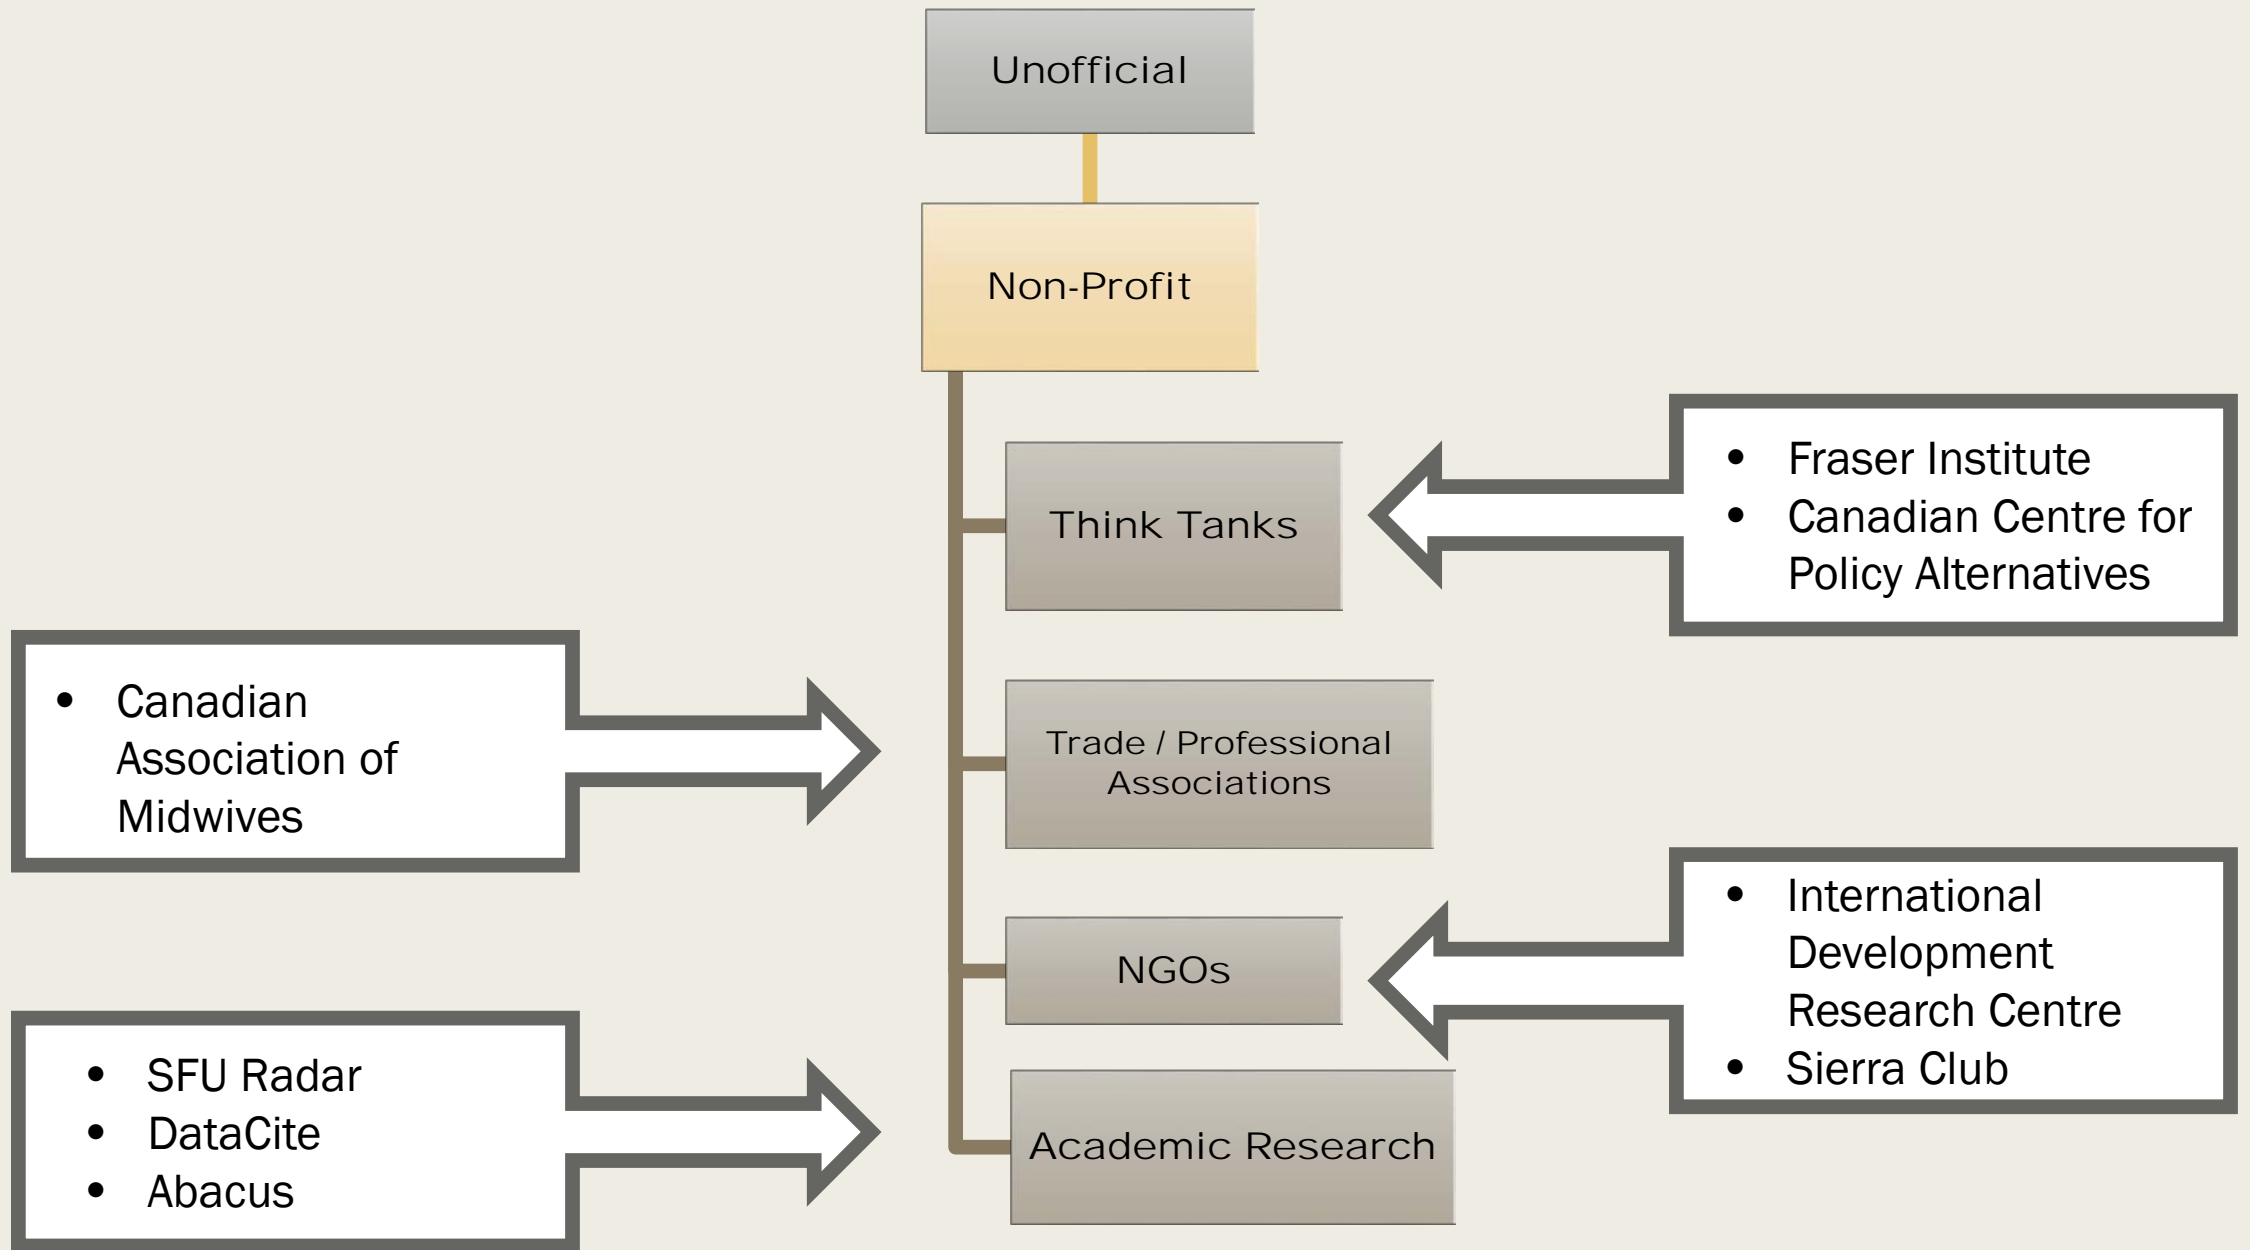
Unofficial

Non-Profit

Think Tanks

- Fraser Institute
- Canadian Centre for Policy Alternatives

- Canadian Association of Midwives

Trade / Professional Associations

NGOs

- International Development Research Centre
- Sierra Club

- SFU Radar
- DataCite
- Abacus

Academic Research